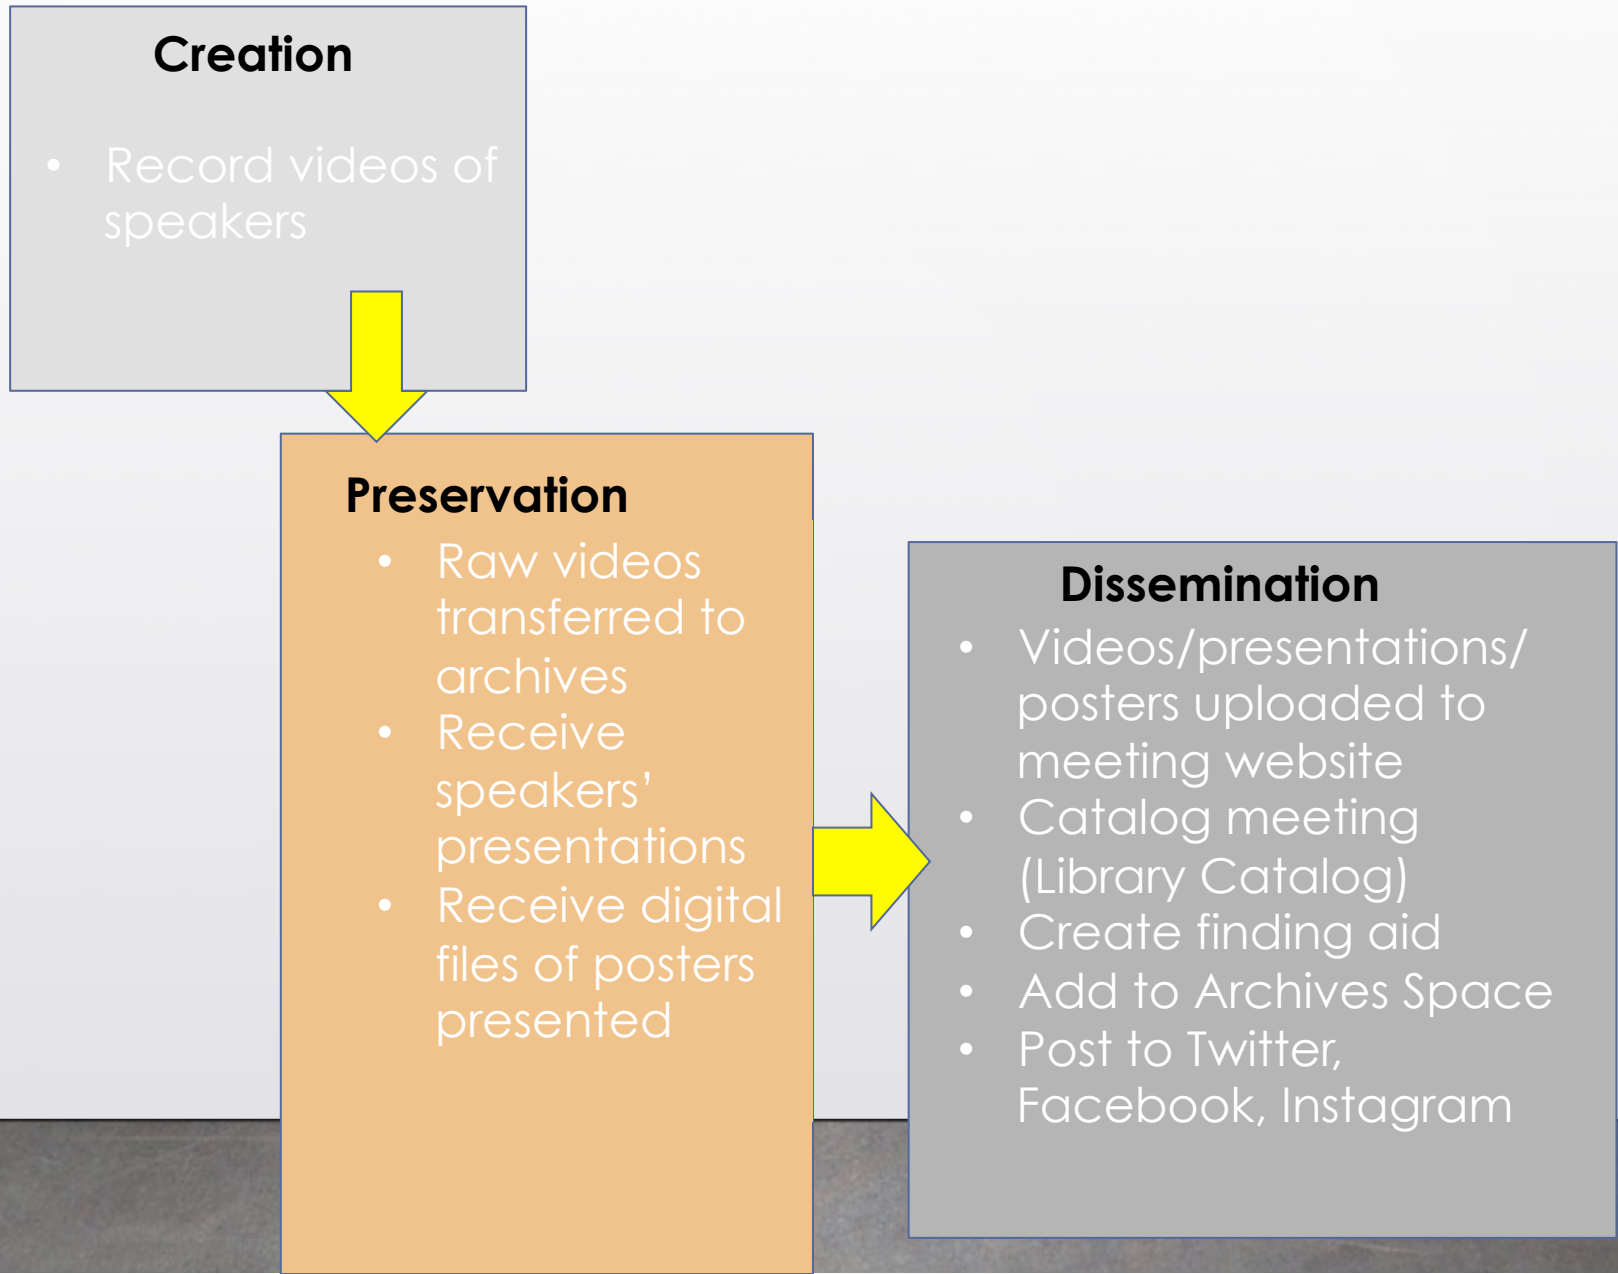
Creation

- Record videos of speakers

Preservation

- Raw videos transferred to archives
- Receive speakers' presentations
- Receive digital files of posters presented

Dissemination

- Videos/presentations/ posters uploaded to meeting website
- Catalog meeting (Library Catalog)
- Create finding aid
- Add to Archives Space
- Post to Twitter, Facebook, Instagram